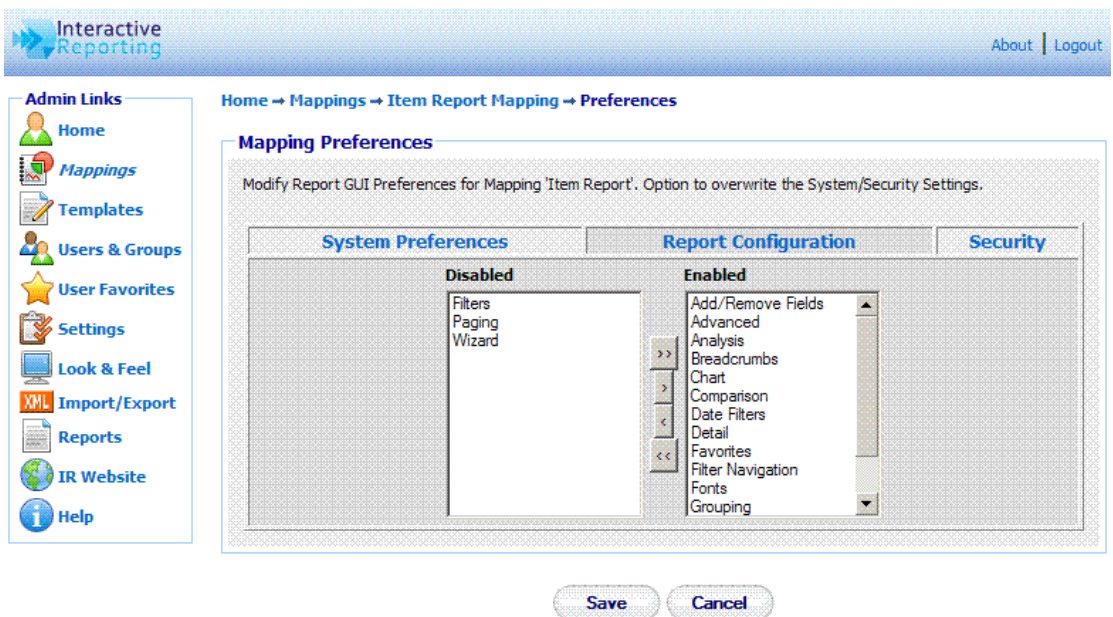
Interactive Reporting

About | Logout

Admin Links
Home
Mappings
Templates
Users & Groups
User Favorites
Settings
Look & Feel
XML Import/Export
Reports
IR Website
Help

Home → Mappings → Item Report Mapping → Preferences

Mapping Preferences

Modify Report GUI Preferences for Mapping 'Item Report'. Option to overwrite the System/Security Settings.

| System Preferences | Report Configuration | Security |
|---|---|---|

Disabled
Filters
Paging
Wizard

>>
>
<
<<

Enabled
Add/Remove Fields
Advanced
Analysis
Breadcrumbs
Chart
Comparison
Date Filters
Detail
Favorites
Filter Navigation
Fonts
Grouping

Save Cancel